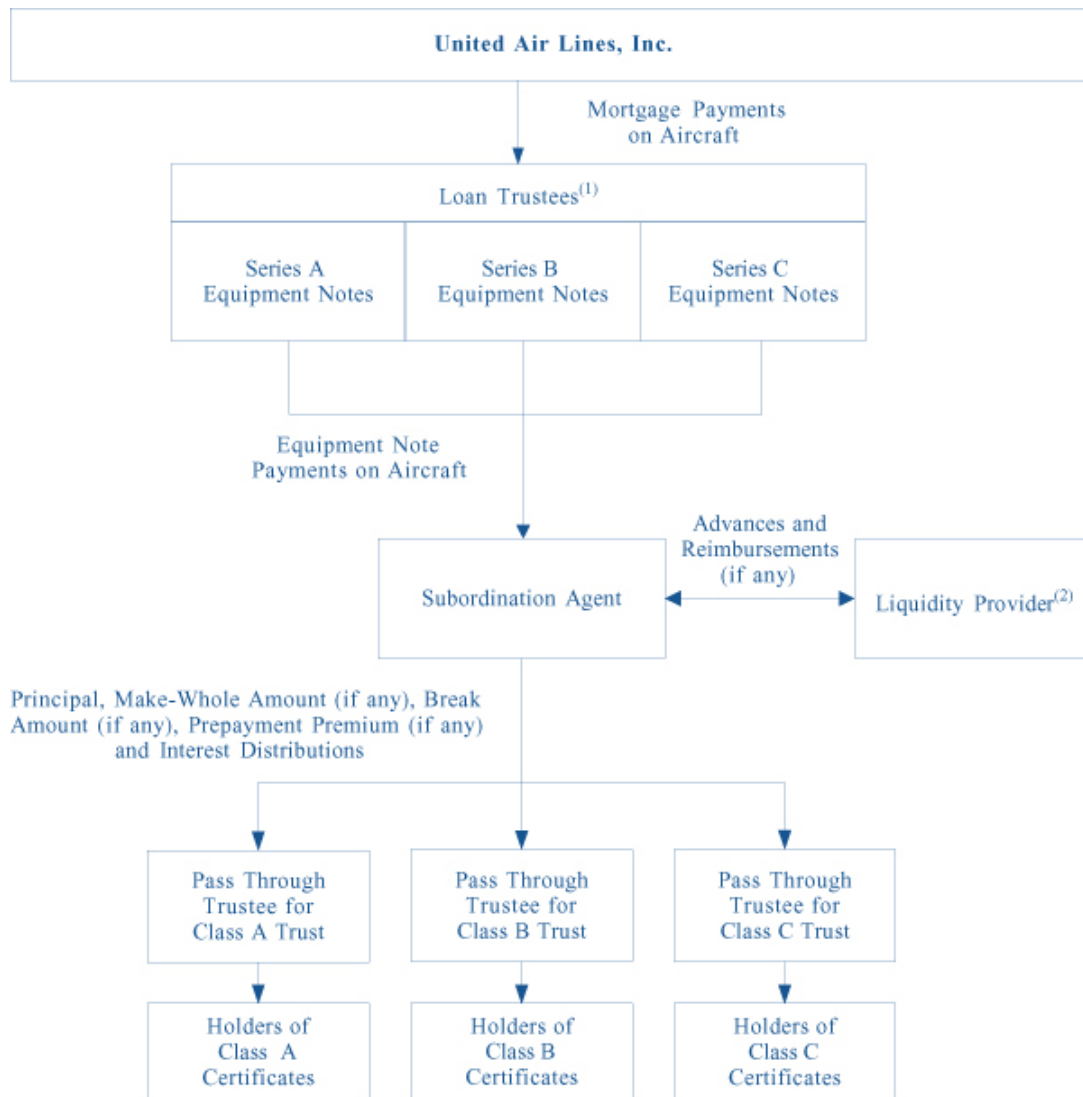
United Air Lines, Inc.

Mortgage Payments on Aircraft

Loan Trustees$^{(1)}$

Series A Equipment Notes

Series B Equipment Notes

Series C Equipment Notes

Equipment Note Payments on Aircraft

Advances and Reimbursements (if any)

Subordination Agent

Liquidity Provider$^{(2)}$

Principal, Make-Whole Amount (if any), Break Amount (if any), Prepayment Premium (if any) and Interest Distributions

Pass Through Trustee for Class A Trust

Pass Through Trustee for Class B Trust

Pass Through Trustee for Class C Trust

Holders of Class A Certificates

Holders of Class B Certificates

Holders of Class C Certificates